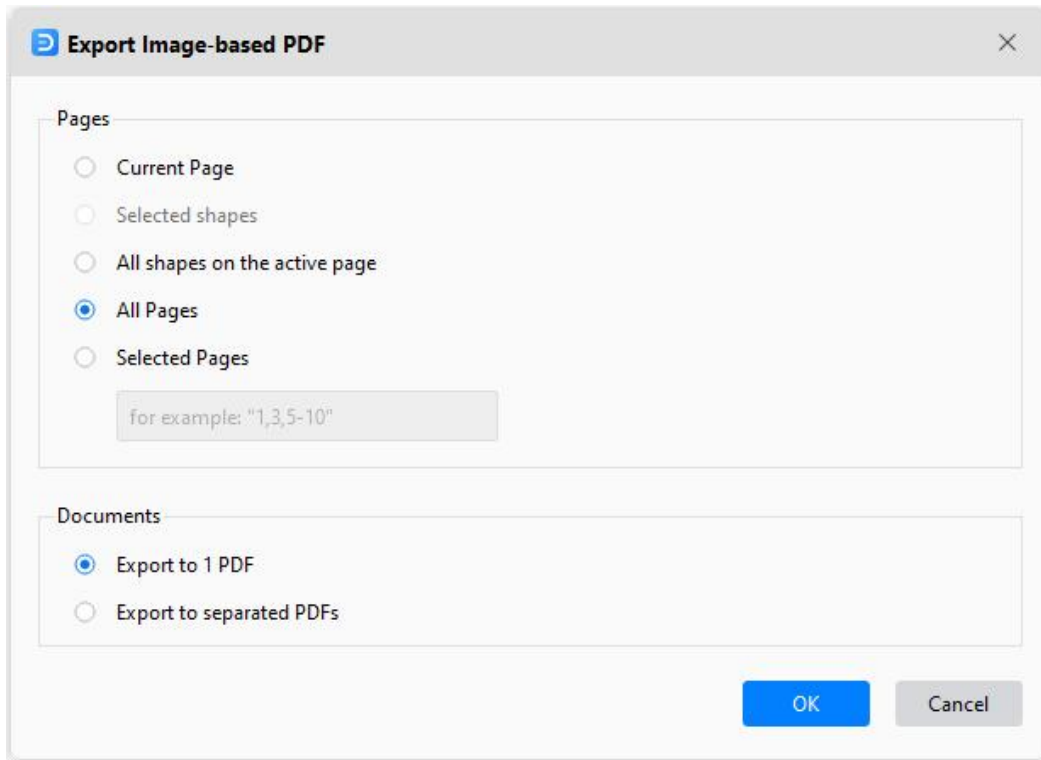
Export Image-based PDF

Pages

Current Page

Selected shapes

All shapes on the active page

All Pages

Selected Pages

for example: "1,3,5-10"

Documents

Export to 1 PDF

Export to separated PDFs

OK

Cancel